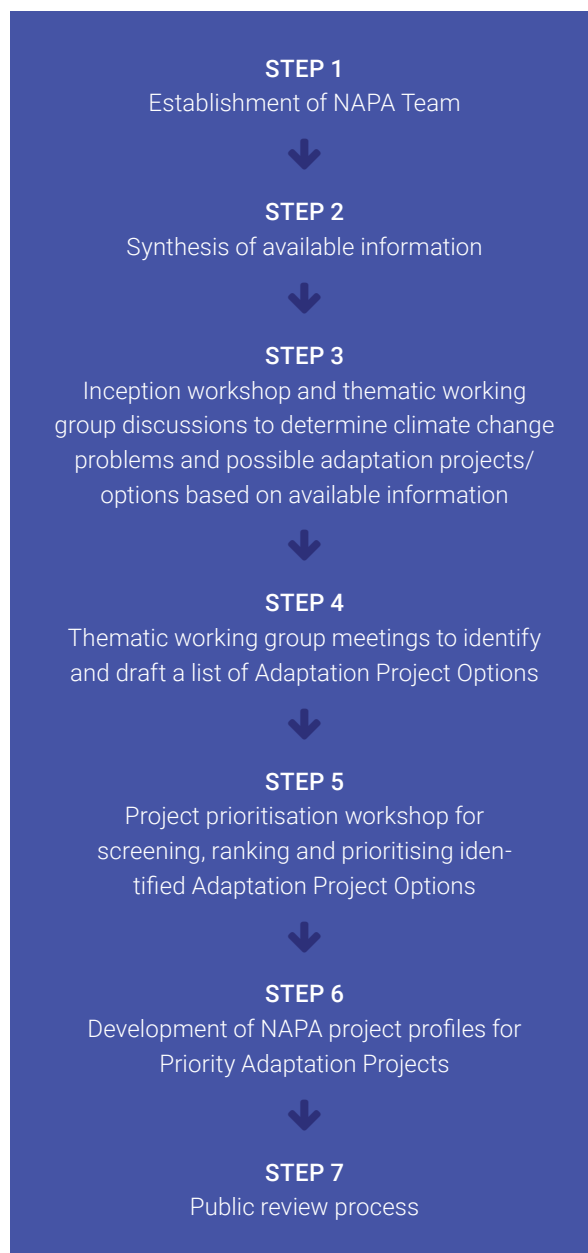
STEP 1
Establishment of NAPA Team

STEP 2
Synthesis of available information

STEP 3
Inception workshop and thematic working group discussions to determine climate change problems and possible adaptation projects/ options based on available information

STEP 4
Thematic working group meetings to identify and draft a list of Adaptation Project Options

STEP 5
Project prioritisation workshop for screening, ranking and prioritising identified Adaptation Project Options

STEP 6
Development of NAPA project profiles for Priority Adaptation Projects

STEP 7
Public review process